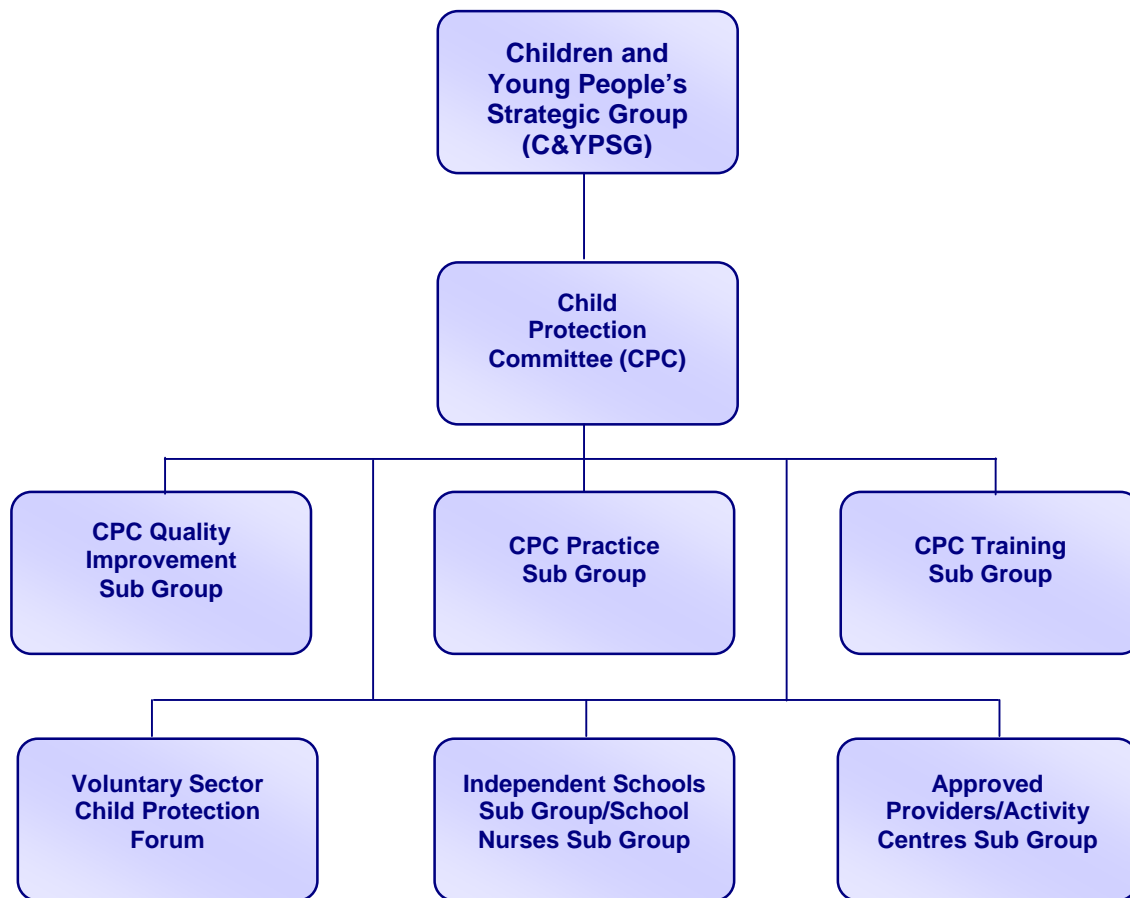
Children and Young People's Strategic Group (C&YPSG)

Child Protection Committee (CPC)

CPC Quality Improvement Sub Group

CPC Practice Sub Group

CPC Training Sub Group

Voluntary Sector Child Protection Forum

Independent Schools Sub Group/School Nurses Sub Group

Approved Providers/Activity Centres Sub Group